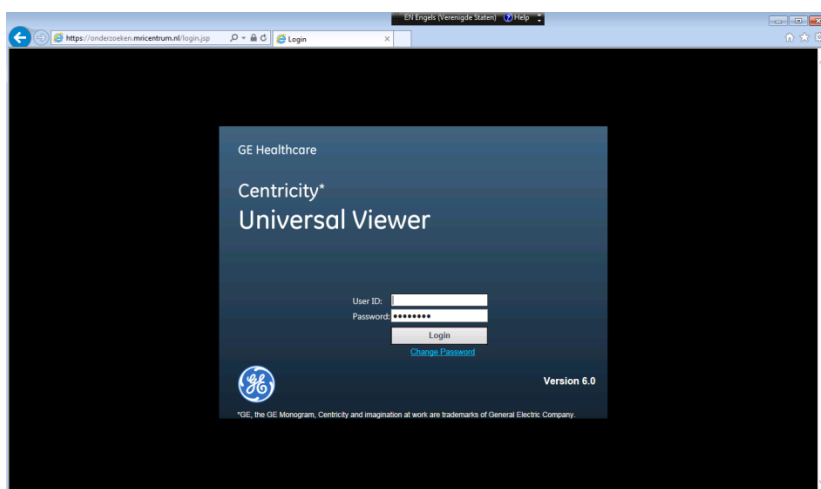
EN Engels (Verenigde Staten) Help

https://onderzoeken.mricentrum.nl/login.jsp

Login

GE Healthcare

Centricity*

Universal Viewer

User ID:

Password: ••••••••

Login

Change Password

Version 6.0

*GE, the GE Monogram, Centricity and imagination at work are trademarks of General Electric Company.